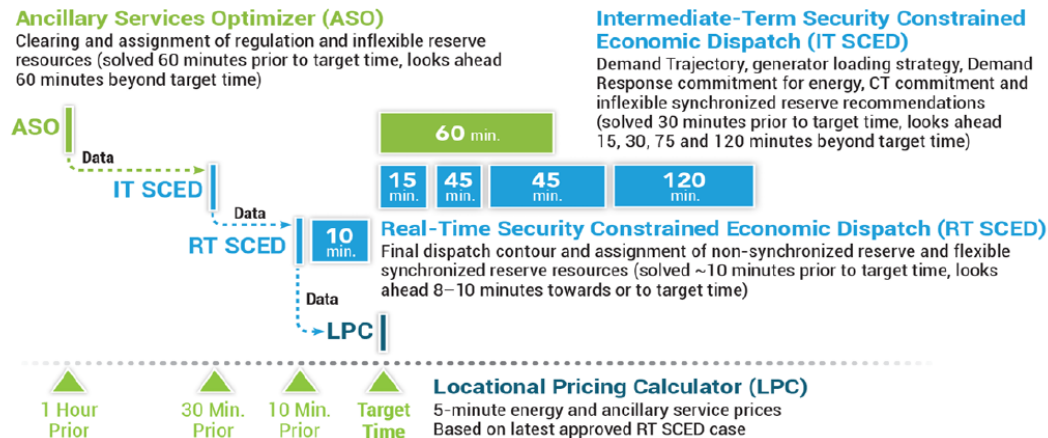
Ancillary Services Optimizer (ASO)
Clearing and assignment of regulation and inflexible reserve resources (solved 60 minutes prior to target time, looks ahead 60 minutes beyond target time)

Intermediate-Term Security Constrained Economic Dispatch (IT SCED)
Demand Trajectory, generator loading strategy, Demand Response commitment for energy, CT commitment and inflexible synchronized reserve recommendations (solved 30 minutes prior to target time, looks ahead 15, 30, 75 and 120 minutes beyond target time)

ASO

Data

60 min.

IT SCED

15 min.

45 min.

45 min.

120 min.

Data

RT SCED

10 min.

Real-Time Security Constrained Economic Dispatch (RT SCED)
Final dispatch contour and assignment of non-synchronized reserve and flexible synchronized reserve resources (solved ~10 minutes prior to target time, looks ahead 8–10 minutes towards or to target time)

Data

LPC

1 Hour Prior

30 Min. Prior

10 Min. Prior

Target Time

Locational Pricing Calculator (LPC)
5-minute energy and ancillary service prices
Based on latest approved RT SCED case